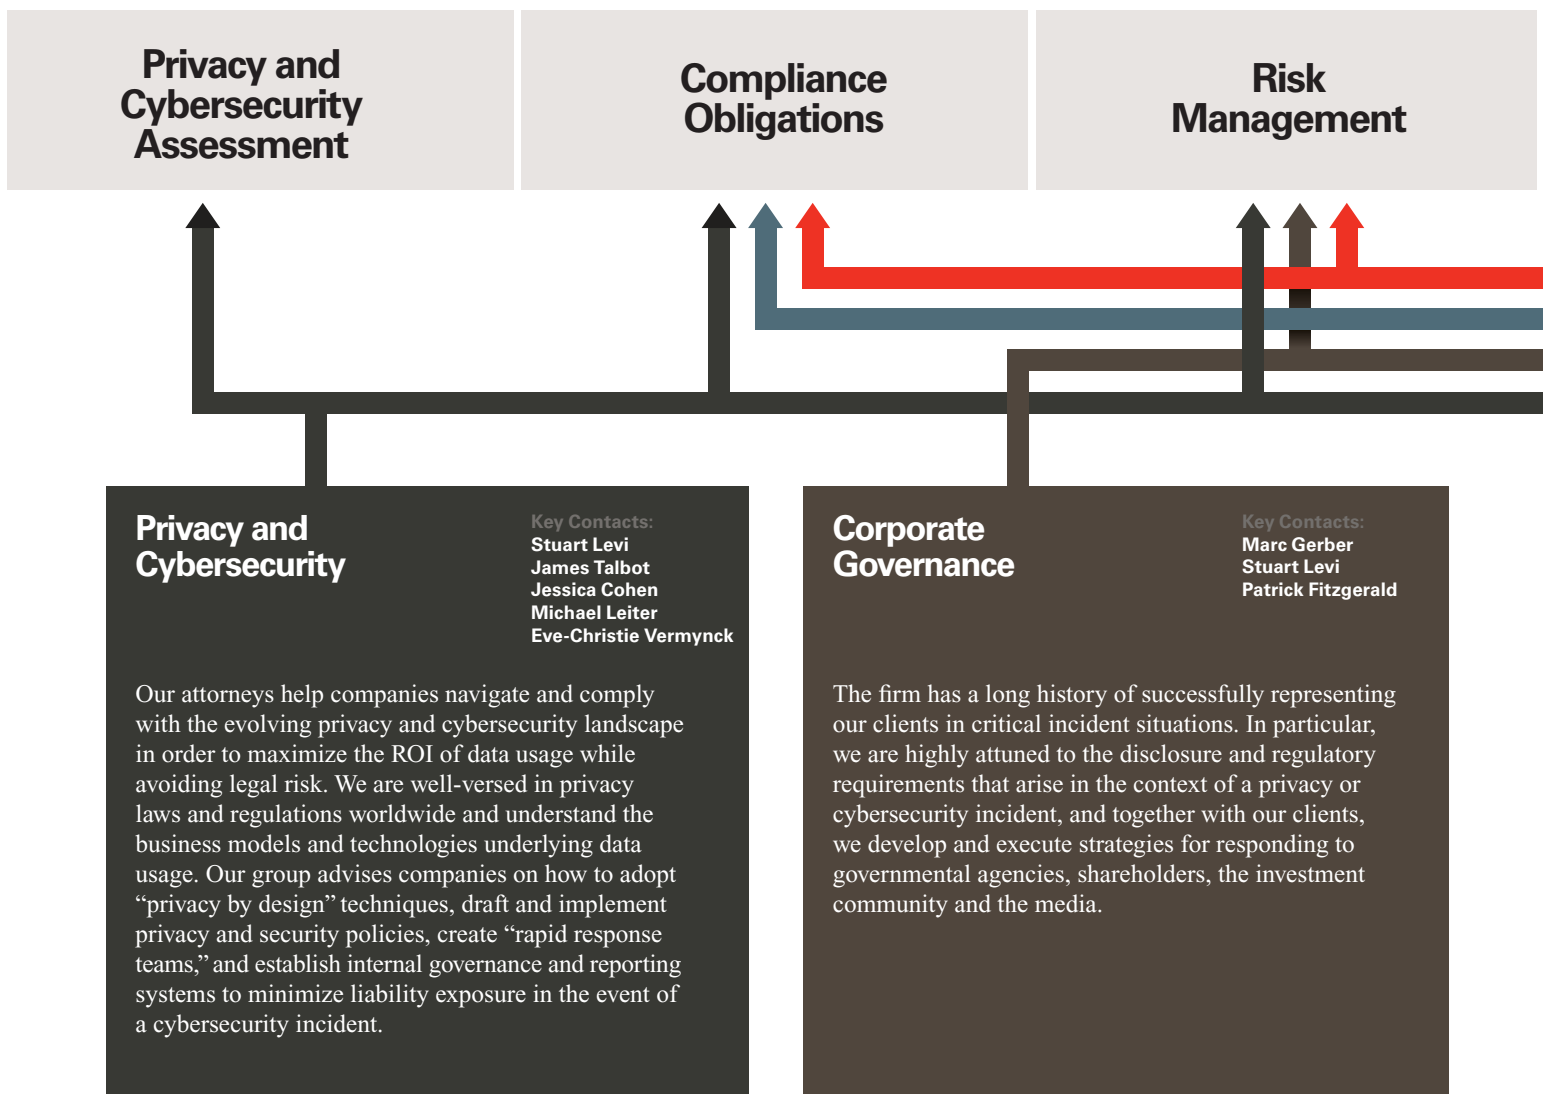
Privacy and Cybersecurity Assessment

Compliance Obligations

Risk Management

Privacy and Cybersecurity

Key Contacts:
Stuart Levi
James Talbot
Jessica Cohen
Michael Leiter
Eve-Christie Vermynck

Our attorneys help companies navigate and comply with the evolving privacy and cybersecurity landscape in order to maximize the ROI of data usage while avoiding legal risk. We are well-versed in privacy laws and regulations worldwide and understand the business models and technologies underlying data usage. Our group advises companies on how to adopt "privacy by design" techniques, draft and implement privacy and security policies, create "rapid response teams," and establish internal governance and reporting systems to minimize liability exposure in the event of a cybersecurity incident.

Corporate Governance

Key Contacts:
Marc Gerber
Stuart Levi
Patrick Fitzgerald

The firm has a long history of successfully representing our clients in critical incident situations. In particular, we are highly attuned to the disclosure and regulatory requirements that arise in the context of a privacy or cybersecurity incident, and together with our clients, we develop and execute strategies for responding to governmental agencies, shareholders, the investment community and the media.